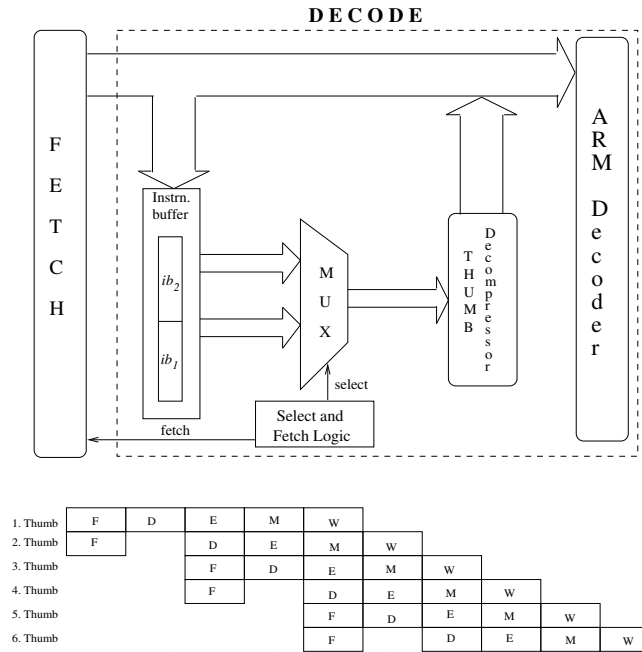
DECODE

FETCH

Instrn. buffer

$ib_2$

$ib_1$

MUX

select

Select and Fetch Logic

fetch

THUMB Decompressor

ARM Decoder

| | | | | | | | | | | |
|---|---|---|---|---|---|---|---|---|---|---|
| 1. Thumb | F | D | E | M | W | | | | | |
| 2. Thumb | F | | D | E | M | W | | | | |
| 3. Thumb | | | F | D | E | M | W | | | |
| 4. Thumb | | | F | | D | E | M | W | | |
| 5. Thumb | | | | | F | D | E | M | W | |
| 6. Thumb | | | | | F | | D | E | M | W |